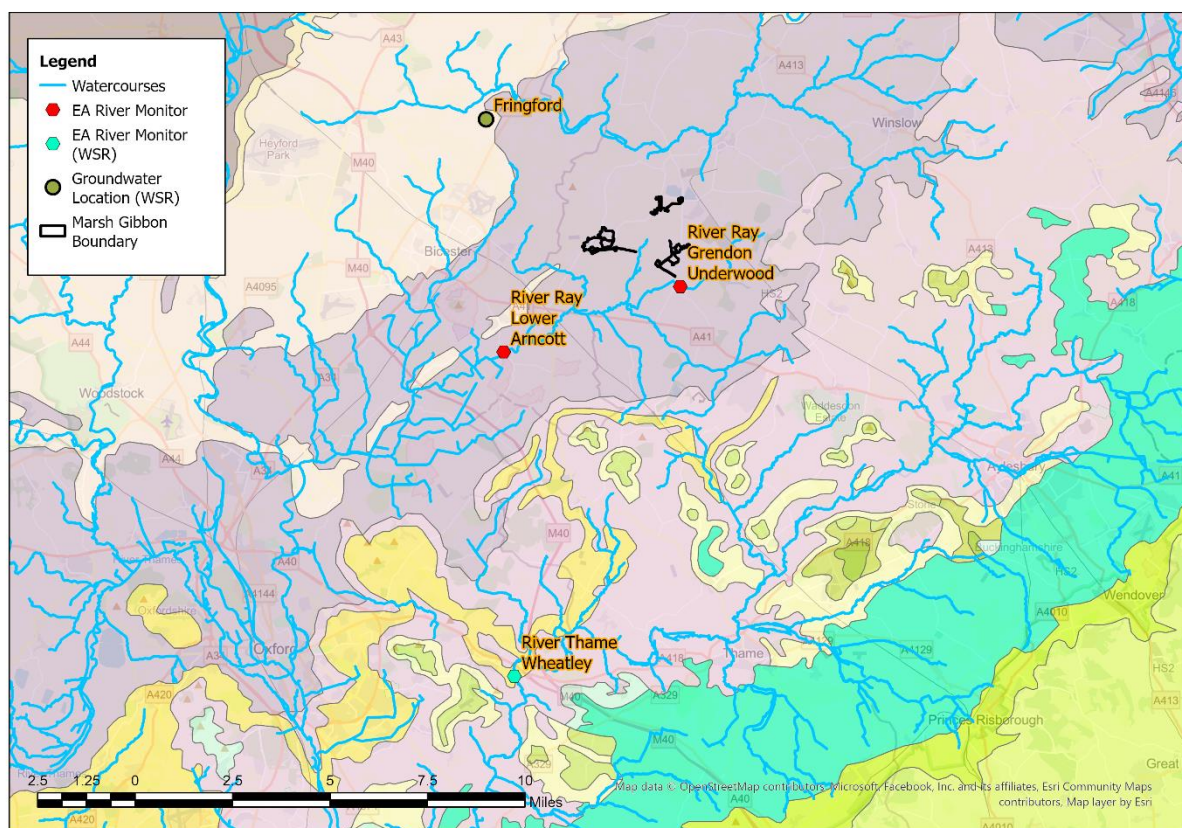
Legend
Watercourses
EA River Monitor
EA River Monitor (WSR)
Groundwater Location (WSR)
Marsh Gibbon Boundary

Fringford
A43
A413
Winslow
A4146
Heyford Park
M40
Bicester
A4095
A44
Woodstock
A34
River Ray Grendon Underwood
River Ray Lower Arncott
A413
HS2
A41
A418
Waddesdon Estate
Aylesbury
A41
A44
A40
A4144
Oxfordshire
Oxford
A420
M40
A418
Stone
Buckinghamshire
River Thame Wheatley
Thame
A4129
A4010
Wendover
HS2
M40
A329
A329
Princes Risborough
A413
Great
2.5 1.25 0 2.5 5 7.5 10 Miles
Map data © OpenStreetMap contributors, Microsoft, Facebook, Inc. and its affiliates, Esri Community Maps contributors, Map layer by Esri
A420
A40
A4010